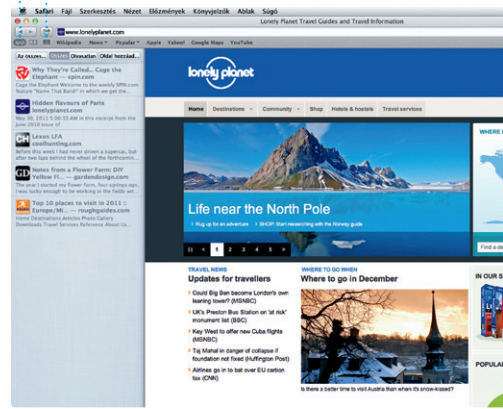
Safari Fájl Szerkesztés Nézet Előzmények Könyvjelzők Ablak Súgó

Lonely Planet Travel Guides and Travel Information

www.lonelyplanet.com

Wikipedia News Popular Apple Yahoo! Google Maps YouTube

Az összes Olvasatlan Oldal hozzáad.

Why They're Called... Cage the Elephant – spin.com
Cage the Elephant Welcome to the weekly SPIN.com feature "Name That Band!" in which we ...

Hidden Flavours of Paris
lonelyplanet.com
Nov 30, 2011 5:58 PM

Lexus LFA
coolhunting.com
Earlier this week I had never driven a supercar, but after just two laps of the Fuji Speedway ...

Notes from a Flower Farm: DIY Yellow Fl... – gardendesign.com
The year I started my Flower Farm, I was ... June 2010 issue of ...

Top 10 places to visit in 2011 : Europe/Mi... – roughguides.com
Home Destinations Articles Photo Sharing Downloads Travel Reference About

lonely planet

Home Destinations Community Shop Hotels & hostels Travel services

Life near the North Pole

Plug up for an adventure SHOP: Start researching with the Norway guide

1 2 3 4 5

WHERE

TRAVEL NEWS
Updates for travellers
Could Big Ben become London's own leaning tower? (MSNBC)
UK's Preston Bus Station in '20 risk' monument list (BBC)
Key West to offer new Cuba flights (MSNBC)
Taj Mahal in danger of collapse if foundation not fixed (Huffington Post)
Airlines go in to bat over EU carbon tax (CNN)

WHERE TO GO WHEN
Where to go in December

Is there a better time to visit Austria than when it's snow-kissed?

IN OUR S